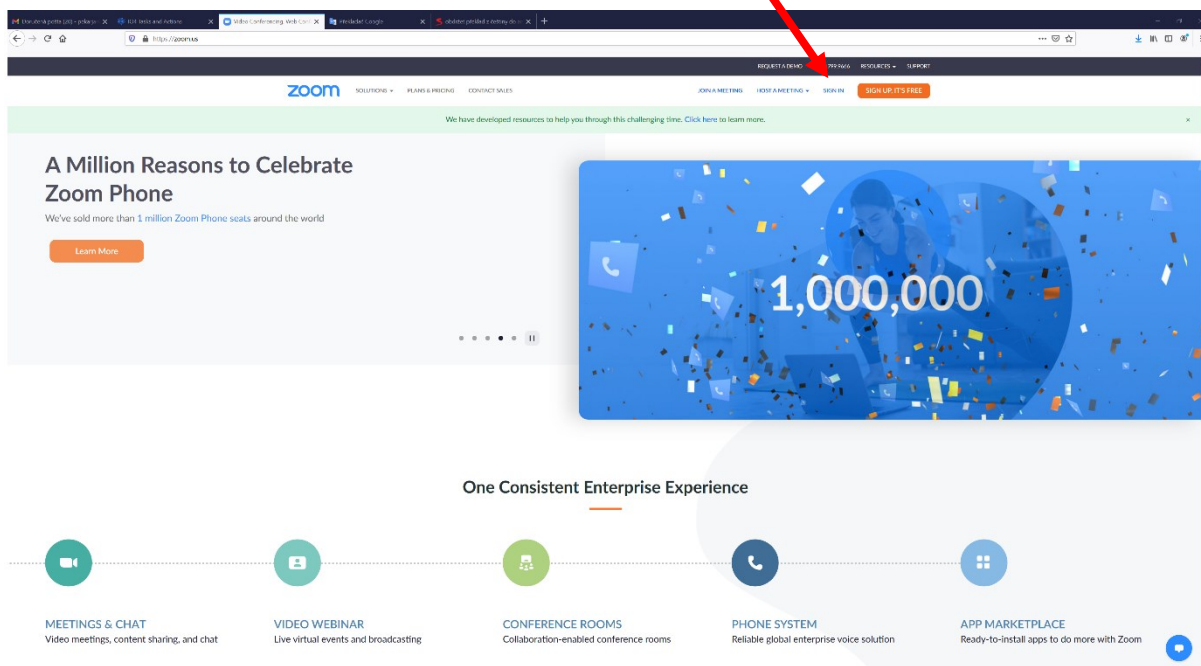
Doručená pošta (26) – pokay... | 104 Units and Actions | Video Conferencing, Web Con... | Překladač Google | obsáhlé příklady... 

https://zoom.us

REQUEST A DEMO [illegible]799 5666 RESOURCES SUPPORT

zoom SOLUTIONS PLANS & PRICING CONTACT SALES JOIN A MEETING HOST A MEETING SIGN IN SIGN UP, IT'S FREE

We have developed resources to help you through this challenging time. Click here to learn more.

A Million Reasons to Celebrate Zoom Phone

We've sold more than 1 million Zoom Phone seats around the world

Learn More

1,000,000

One Consistent Enterprise Experience

MEETINGS & CHAT
Video meetings, content sharing, and chat

VIDEO WEBINAR
Live virtual events and broadcasting

CONFERENCE ROOMS
Collaboration-enabled conference rooms

PHONE SYSTEM
Reliable global enterprise voice solution

APP MARKETPLACE
Ready-to-install apps to do more with Zoom